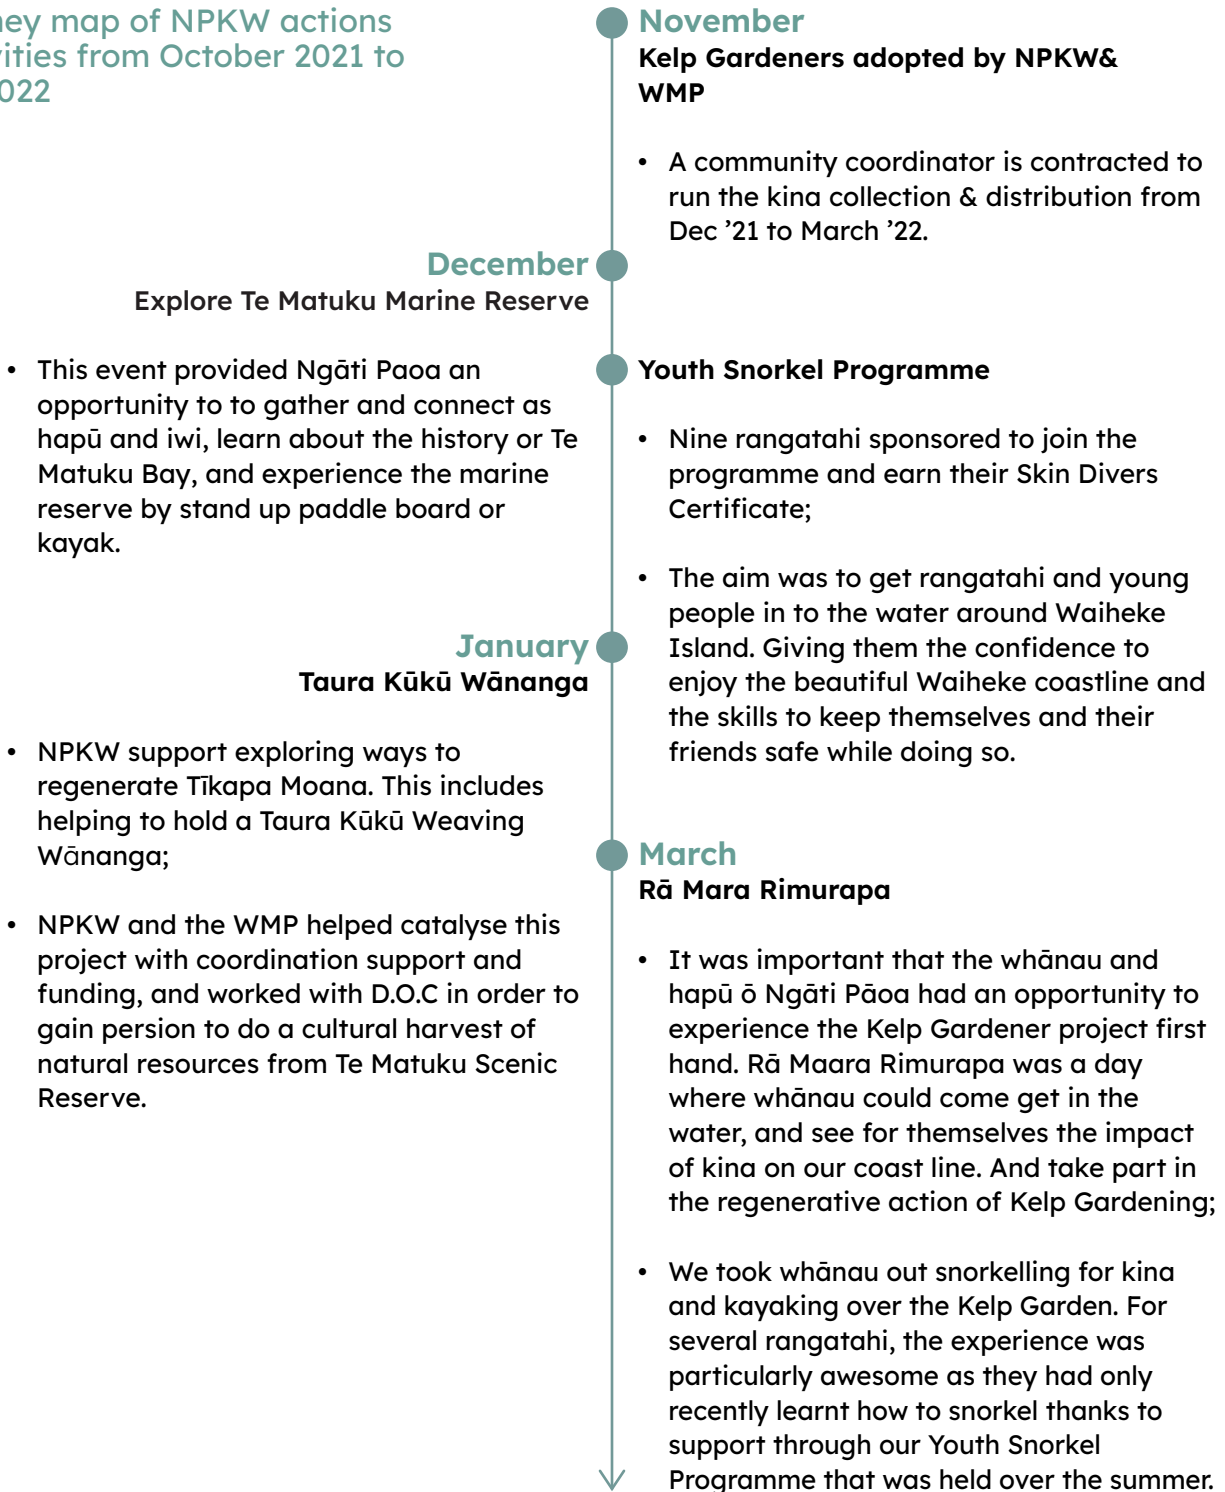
ney map of NPKW actions
ities from October 2021 to
022

November
Kelp Gardeners adopted by NPKW& WMP

• A community coordinator is contracted to run the kina collection & distribution from Dec ’21 to March ’22.

December
Explore Te Matuku Marine Reserve

• This event provided Ngāti Paoa an opportunity to to gather and connect as hapū and iwi, learn about the history or Te Matuku Bay, and experience the marine reserve by stand up paddle board or kayak.

Youth Snorkel Programme

• Nine rangatahi sponsored to join the programme and earn their Skin Divers Certificate;

• The aim was to get rangatahi and young people in to the water around Waiheke Island. Giving them the confidence to enjoy the beautiful Waiheke coastline and the skills to keep themselves and their friends safe while doing so.

January
Taura Kūkū Wānanga

• NPKW support exploring ways to regenerate Tīkapa Moana. This includes helping to hold a Taura Kūkū Weaving Wānanga;

• NPKW and the WMP helped catalyse this project with coordination support and funding, and worked with D.O.C in order to gain persion to do a cultural harvest of natural resources from Te Matuku Scenic Reserve.

March
Rā Mara Rimurapa

• It was important that the whānau and hapū ō Ngāti Pāoa had an opportunity to experience the Kelp Gardener project first hand. Rā Maara Rimurapa was a day where whānau could come get in the water, and see for themselves the impact of kina on our coast line. And take part in the regenerative action of Kelp Gardening;

• We took whānau out snorkelling for kina and kayaking over the Kelp Garden. For several rangatahi, the experience was particularly awesome as they had only recently learnt how to snorkel thanks to support through our Youth Snorkel Programme that was held over the summer.